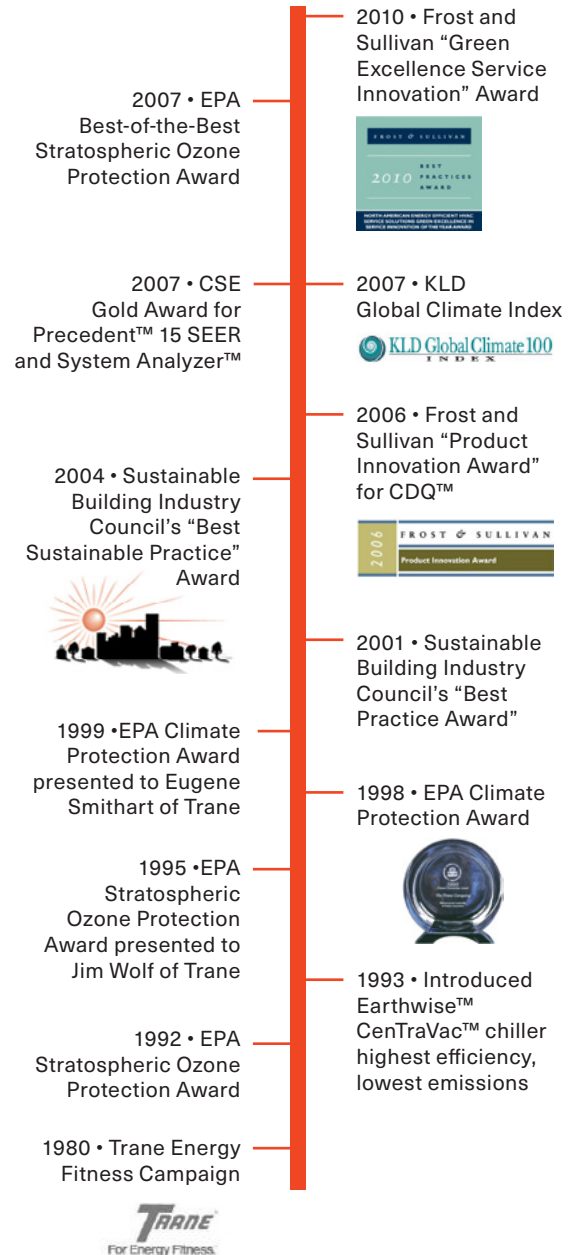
2010 • Frost and Sullivan “Green Excellence Service Innovation” Award

FROST & SULLIVAN
2010 BEST PRACTICES AWARD
NORTH AMERICAN ENERGY EFFICIENT HVAC SERVICE SOLUTIONS GREEN EXCELLENCE IN SERVICE INNOVATION OF THE YEAR AWARD

2007 • EPA Best-of-the-Best Stratospheric Ozone Protection Award

2007 • CSE Gold Award for Precedent™ 15 SEER and System Analyzer™

2007 • KLD Global Climate Index

KLD Global Climate 100 INDEX

2006 • Frost and Sullivan “Product Innovation Award” for CDQ™

2006 FROST & SULLIVAN Product Innovation Award

2004 • Sustainable Building Industry Council’s “Best Sustainable Practice” Award

2001 • Sustainable Building Industry Council’s “Best Practice Award”

1999 •EPA Climate Protection Award presented to Eugene Smithart of Trane

1998 • EPA Climate Protection Award

1995 •EPA Stratospheric Ozone Protection Award presented to Jim Wolf of Trane

1993 • Introduced Earthwise™ CenTraVac™ chiller highest efficiency, lowest emissions

1992 • EPA Stratospheric Ozone Protection Award

1980 • Trane Energy Fitness Campaign

TRANE
For Energy Fitness.